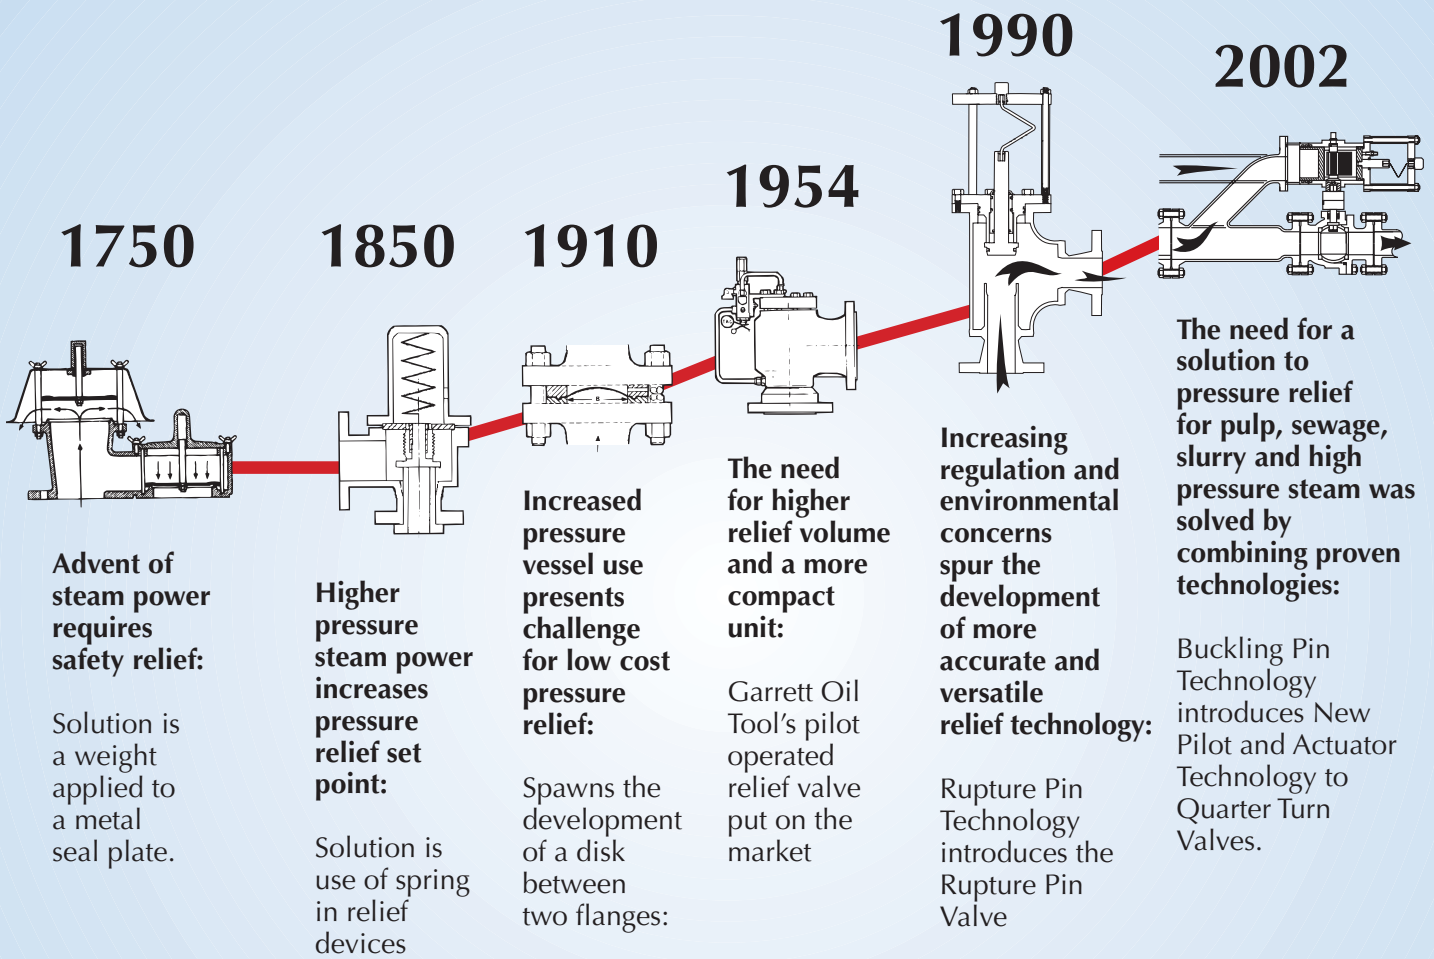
1750

Advent of steam power requires safety relief:

Solution is a weight applied to a metal seal plate.

1850

Higher pressure steam power increases pressure relief set point:

Solution is use of spring in relief devices

1910

Increased pressure vessel use presents challenge for low cost pressure relief:

Spawns the development of a disk between two flanges:

1954

The need for higher relief volume and a more compact unit:

Garrett Oil Tool's pilot operated relief valve put on the market

1990

Increasing regulation and environmental concerns spur the development of more accurate and versatile relief technology:

Rupture Pin Technology introduces the Rupture Pin Valve

2002

The need for a solution to pressure relief for pulp, sewage, slurry and high pressure steam was solved by combining proven technologies:

Buckling Pin Technology introduces New Pilot and Actuator Technology to Quarter Turn Valves.